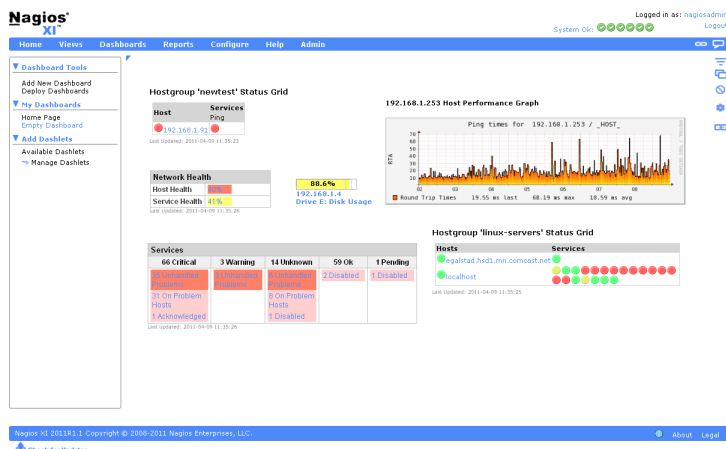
Nagios® XI™

Logged in as: nagiosadmin
Logout

System Ok:

Home Views Dashboards Reports Configure Help Admin

Dashboard Tools
Add New Dashboard
Deploy Dashboards

My Dashboards
Home Page
Empty Dashboard

Add Dashlets
Available Dashlets
Manage Dashlets

Hostgroup 'newtest' Status Grid

| Host | Services |
|---|---|
| | Ping |
| 192.168.1.91 | |

Last Updated: 2011-04-09 11:35:23

192.168.1.253 Host Performance Graph

Ping times for 192.168.1.253 / _HOST_

RTA

70 60 50 40 30 20 10 0

02 03 04 05 06 07 08

Round Trip Times 19.55 ms last 68.19 ms max 10.59 ms avg

| Network Health | |
|---|---|
| Host Health | 0% |
| Service Health | 41% |

Last Updated: 2011-04-09 11:35:26

88.6%
192.168.1.4
Drive E: Disk Usage

Services

| 66 Critical | 3 Warning | 14 Unknown | 59 Ok | 1 Pending |
|---|---|---|---|---|
| 35 Unhandled Problems | 3 Unhandled Problems | 6 Unhandled Problems | 2 Disabled | 1 Disabled |
| 31 On Problem Hosts | | 8 On Problem Hosts | | |
| 1 Acknowledged | | 1 Disabled | | |

Last Updated: 2011-04-09 11:35:26

Hostgroup 'linux-servers' Status Grid

| Hosts | Services |
|---|---|
| egalstad.hsd1.mn.comcast.net | |
| localhost | |

Last Updated: 2011-04-09 11:35:25

Nagios XI 2011R1.1 Copyright © 2008-2011 Nagios Enterprises, LLC.

About Legal